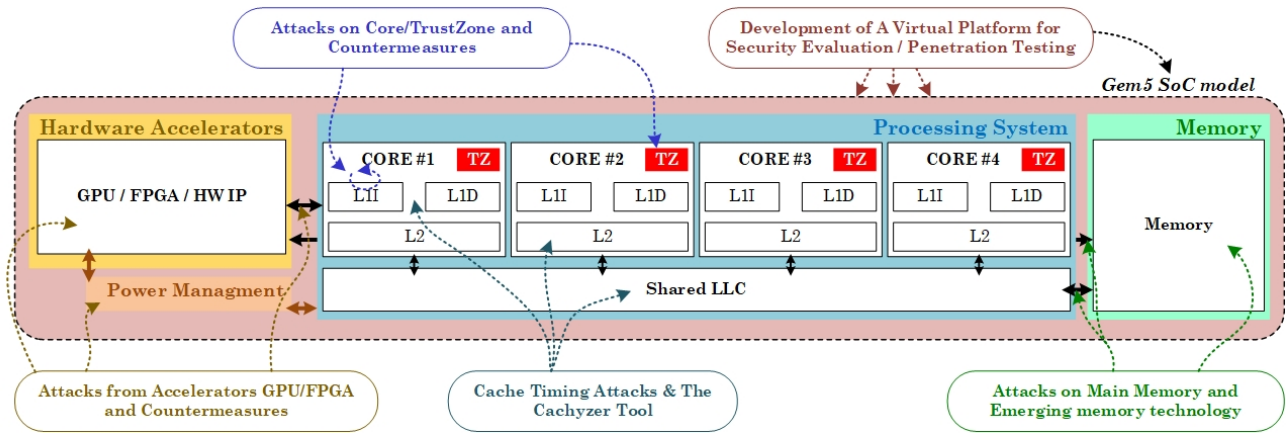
Attacks on Core/TrustZone and Countermeasures

Development of A Virtual Platform for Security Evaluation / Penetration Testing

Gem5 SoC model

Hardware Accelerators

GPU / FPGA / HW IP

Processing System

CORE #1 TZ

L1I L1D

L2

CORE #2 TZ

L1I L1D

L2

CORE #3 TZ

L1I L1D

L2

CORE #4 TZ

L1I L1D

L2

Shared LLC

Memory

Memory

Power Managment

Attacks from Accelerators GPU/FPGA and Countermeasures

Cache Timing Attacks & The Cachyzer Tool

Attacks on Main Memory and Emerging memory technology